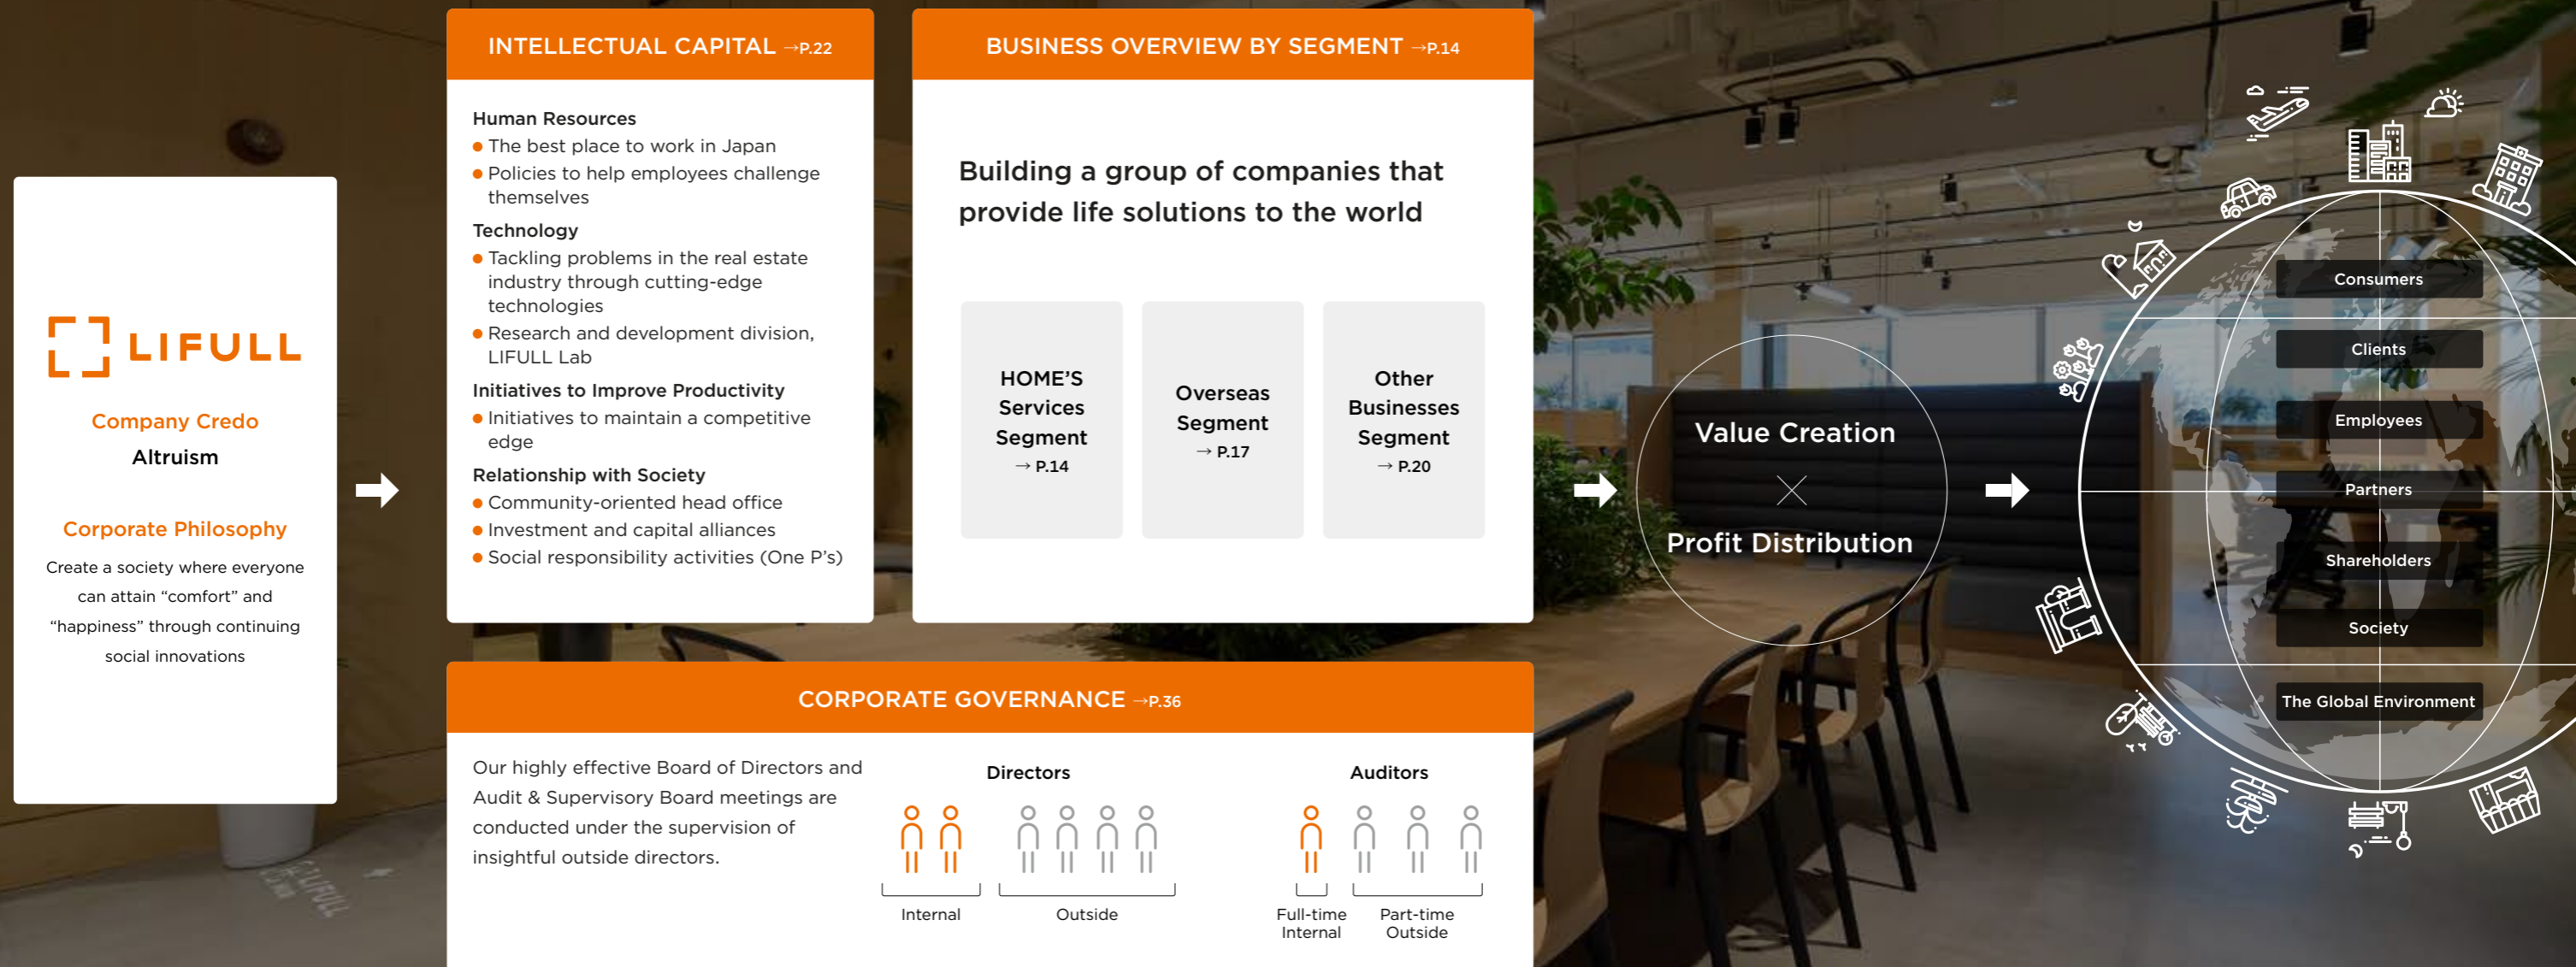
LIFULL

Company Credo
Altruism

Corporate Philosophy
Create a society where everyone can attain “comfort” and “happiness” through continuing social innovations

INTELLECTUAL CAPITAL →P.22

Human Resources
● The best place to work in Japan
● Policies to help employees challenge themselves

Technology
● Tackling problems in the real estate industry through cutting-edge technologies
● Research and development division, LIFULL Lab

Initiatives to Improve Productivity
● Initiatives to maintain a competitive edge

Relationship with Society
● Community-oriented head office
● Investment and capital alliances
● Social responsibility activities (One P’s)

BUSINESS OVERVIEW BY SEGMENT →P.14

Building a group of companies that provide life solutions to the world

HOME’S Services Segment → P.14

Overseas Segment → P.17

Other Businesses Segment → P.20

Value Creation
×
Profit Distribution

Consumers
Clients
Employees
Partners
Shareholders
Society
The Global Environment

CORPORATE GOVERNANCE →P.36

Our highly effective Board of Directors and Audit & Supervisory Board meetings are conducted under the supervision of insightful outside directors.

Directors
Internal
Outside

Auditors
Full-time Internal
Part-time Outside